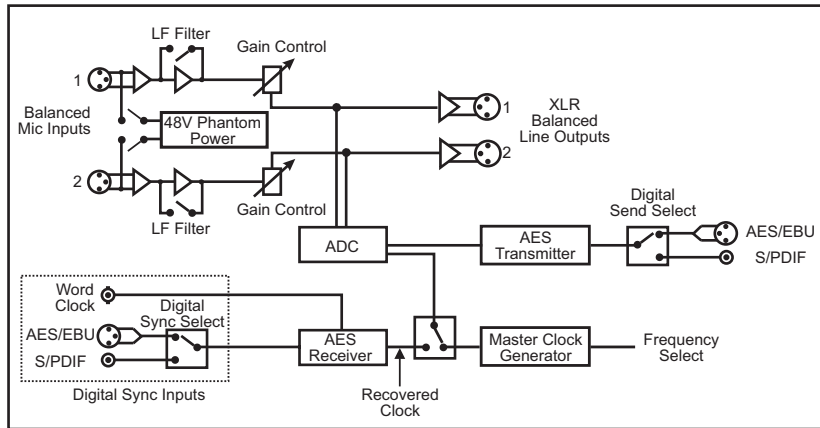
LF Filter

Gain Control

1

Balanced Mic Inputs

48V Phantom Power

2

Gain Control

LF Filter

XLR Balanced Line Outputs

1

2

ADC

Digital Send Select

AES Transmitter

AES/EBU

S/PDIF

Word Clock

Digital Sync Select

AES/EBU

S/PDIF

Digital Sync Inputs

AES Receiver

Recovered Clock

Master Clock Generator

Frequency Select